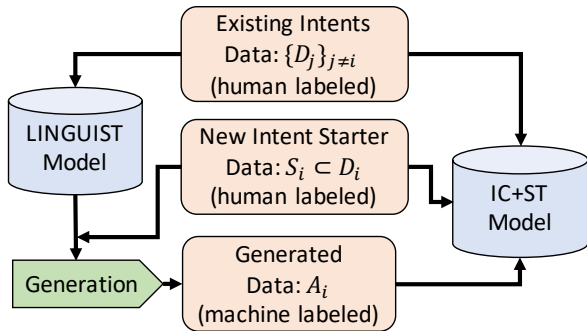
Existing Intents
Data: $\{D_j\}_{j \neq i}$
(human labeled)

LINGUIST
Model

New Intent Starter
Data: $S_i \subset D_i$
(human labeled)

IC+ST
Model

Generation

Generated
Data: $A_i$
(machine labeled)